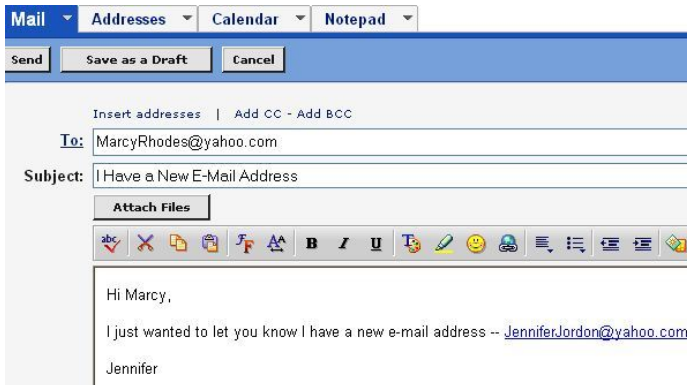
Mail Addresses Calendar Notepad

Send Save as a Draft Cancel

Insert addresses | Add CC - Add BCC

To: MarcyRhodes@yahoo.com

Subject: I Have a New E-Mail Address

Attach Files

B I U

Hi Marcy,

I just wanted to let you know I have a new e-mail address -- JenniferJordon@yahoo.com

Jennifer